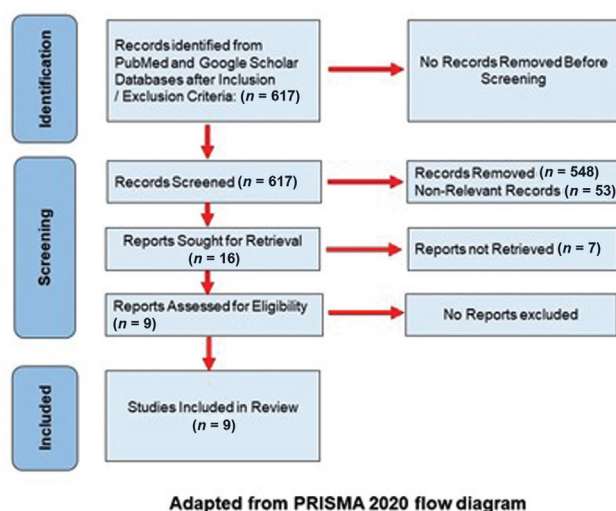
Identification

Records identified from PubMed and Google Scholar Databases after Inclusion / Exclusion Criteria: ($n$ = 617)

No Records Removed Before Screening

Screening

Records Screened ($n$ = 617)

Records Removed ($n$ = 548)
Non-Relevant Records ($n$ = 53)

Reports Sought for Retrieval ($n$ = 16)

Reports not Retrieved ($n$ = 7)

Reports Assessed for Eligibility ($n$ = 9)

No Reports excluded

Included

Studies Included in Review ($n$ = 9)

Adapted from PRISMA 2020 flow diagram